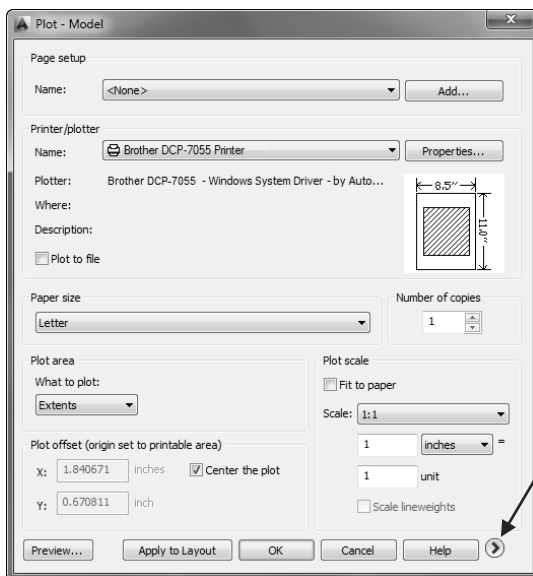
Plot - Model

Page setup

Name: <None> Add...

Printer/plotter

Name: Brother DCP-7055 Printer Properties...

Plotter: Brother DCP-7055 - Windows System Driver - by Auto...

Where:

Description:

Plot to file

8.5"

11.0"

Paper size

Letter

Number of copies

1

Plot area

What to plot:

Extents

Plot scale

Fit to paper

Scale: 1:1

1 inches =

1 unit

Scale lineweights

Plot offset (origin set to printable area)

X: 1.840671 inches Center the plot

Y: 0.670811 inch

Preview... Apply to Layout OK Cancel Help